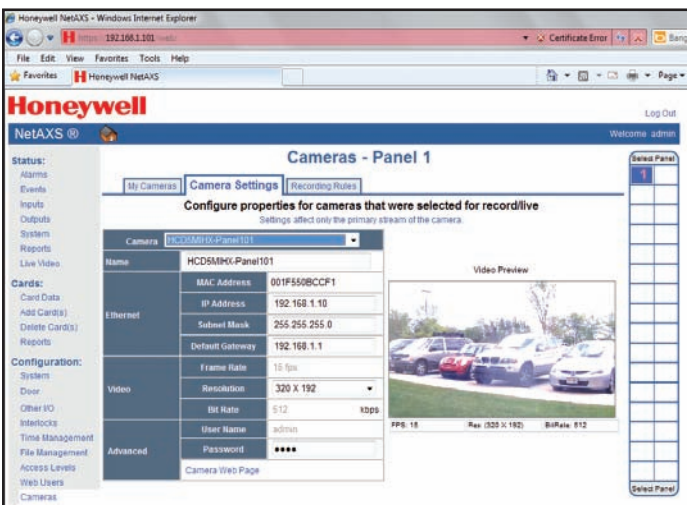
Honeywell NetAXS - Windows Internet Explorer

https:// 192.168.1.101 /web/

Certificate Error

Bing

File Edit View Favorites Tools Help

Favorites

Honeywell NetAXS

Page

Honeywell

Log Out

NetAXS ®

Welcome admin

Status:
Alarms
Events
Inputs
Outputs
System
Reports
Live Video

Cards:
Card Data
Add Card(s)
Delete Card(s)
Reports

Configuration:
System
Door
Other I/O
Interlocks
Time Management
File Management
Access Levels
Web Users
Cameras

Cameras - Panel 1

My Cameras | Camera Settings | Recording Rules

Configure properties for cameras that were selected for record/live

Settings affect only the primary stream of the camera.

| Camera | HCD5MIHX-Panel101 | |
|---|---|---|
| Name | HCD5MIHX-Panel101 | |
| Ethernet | MAC Address | 001F550BCCF1 |
| | IP Address | 192.168.1.10 |
| | Subnet Mask | 255.255.255.0 |
| | Default Gateway | 192.168.1.1 |
| Video | Frame Rate | 15 fps |
| | Resolution | 320 X 192 |
| | Bit Rate | 512 kbps |
| Advanced | User Name | admin |
| | Password | •••• |

Camera Web Page

Video Preview

FPS: 15 Res: (320 X 192) BitRate: 512

Select Panel

1

Select Panel